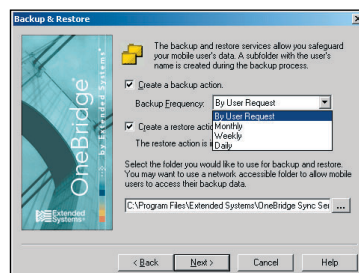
Backup & Restore

OneBridge™ by Extended Systems®

Extended Systems

The backup and restore services allow you safeguard your mobile user's data. A subfolder with the user's name is created during the backup process.

☑ Create a backup action.

Backup Frequency: By User Request

By User Request
Monthly
Weekly
Daily

☑ Create a restore actio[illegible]

The restore action is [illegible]

Select the folder you would like to use for backup and restore. You may want to use a network accessible folder to allow mobile users to access their backup data.

C:\Program Files\Extended Systems\OneBridge Sync Se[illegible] ...

< Back Next > Cancel Help